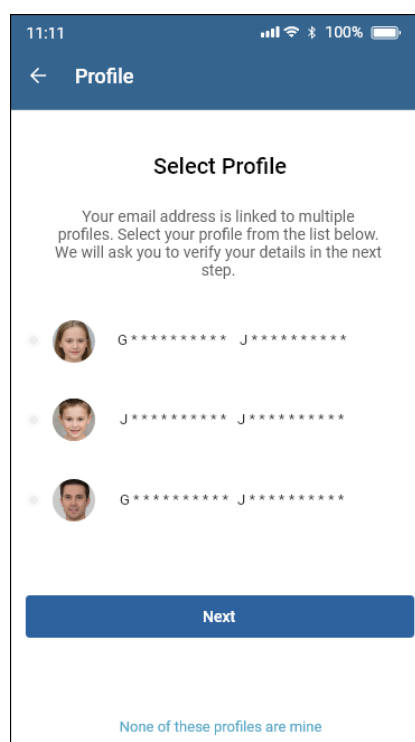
11:11 100%

← Profile

Select Profile

Your email address is linked to multiple profiles. Select your profile from the list below. We will ask you to verify your details in the next step.

G********** J**********

J********** J**********

G********** J**********

Next

None of these profiles are mine